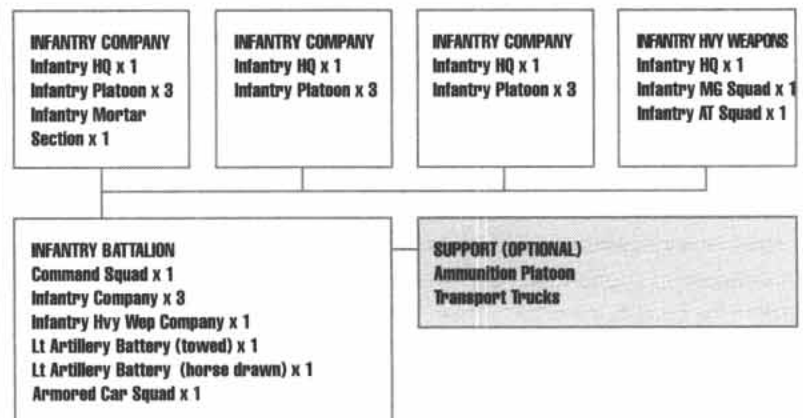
INFANTRY COMPANY
Infantry HQ x 1
Infantry Platoon x 3
Infantry Mortar Section x 1

INFANTRY COMPANY
Infantry HQ x 1
Infantry Platoon x 3

INFANTRY COMPANY
Infantry HQ x 1
Infantry Platoon x 3

INFANTRY HVY WEAPONS
Infantry HQ x 1
Infantry MG Squad x 1
Infantry AT Squad x 1

INFANTRY BATTALION
Command Squad x 1
Infantry Company x 3
Infantry Hvy Wep Company x 1
Lt Artillery Battery (towed) x 1
Lt Artillery Battery (horse drawn) x 1
Armored Car Squad x 1

SUPPORT (OPTIONAL)
Ammunition Platoon
Transport Trucks